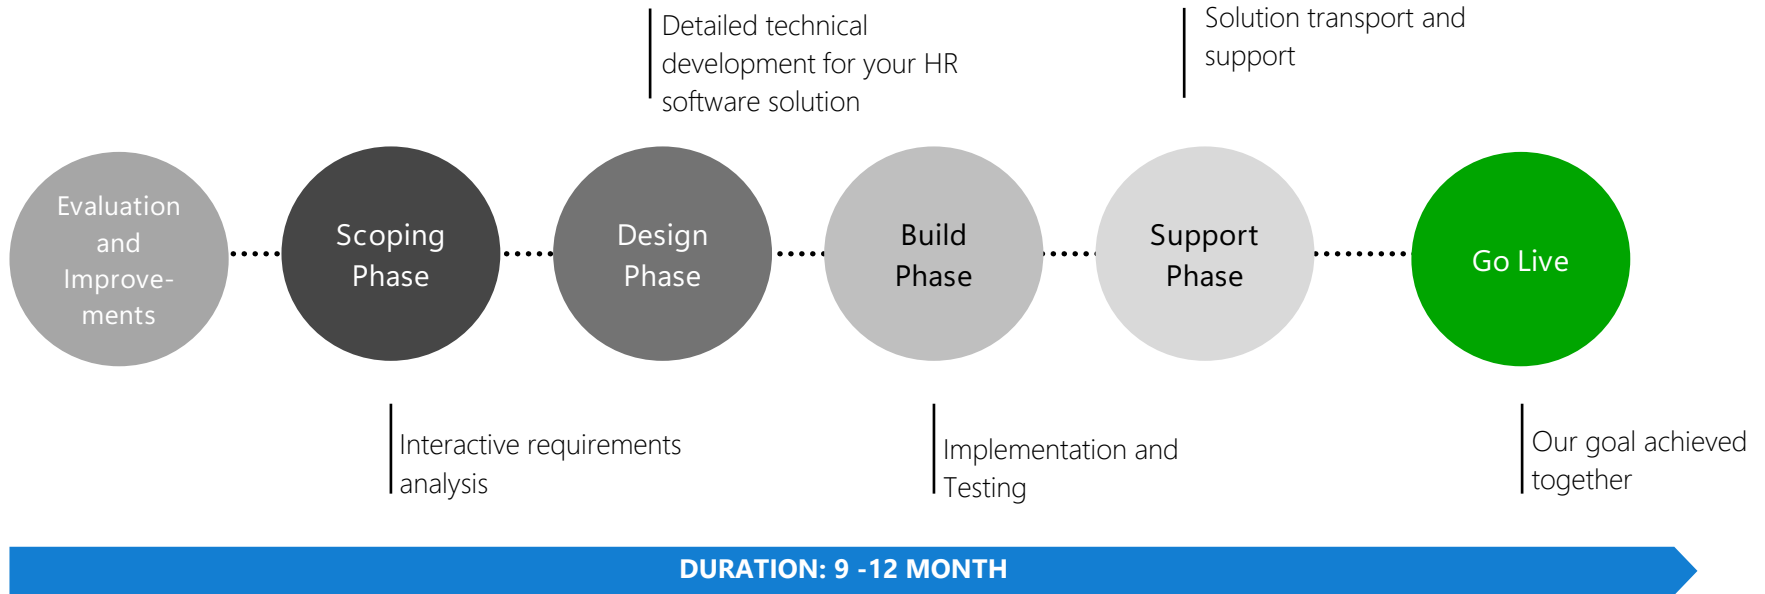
Detailed technical development for your HR software solution

Solution transport and support

Evaluation and Improve-ments

Scoping Phase

Design Phase

Build Phase

Support Phase

Go Live

Interactive requirements analysis

Implementation and Testing

Our goal achieved together

DURATION: 9 -12 MONTH